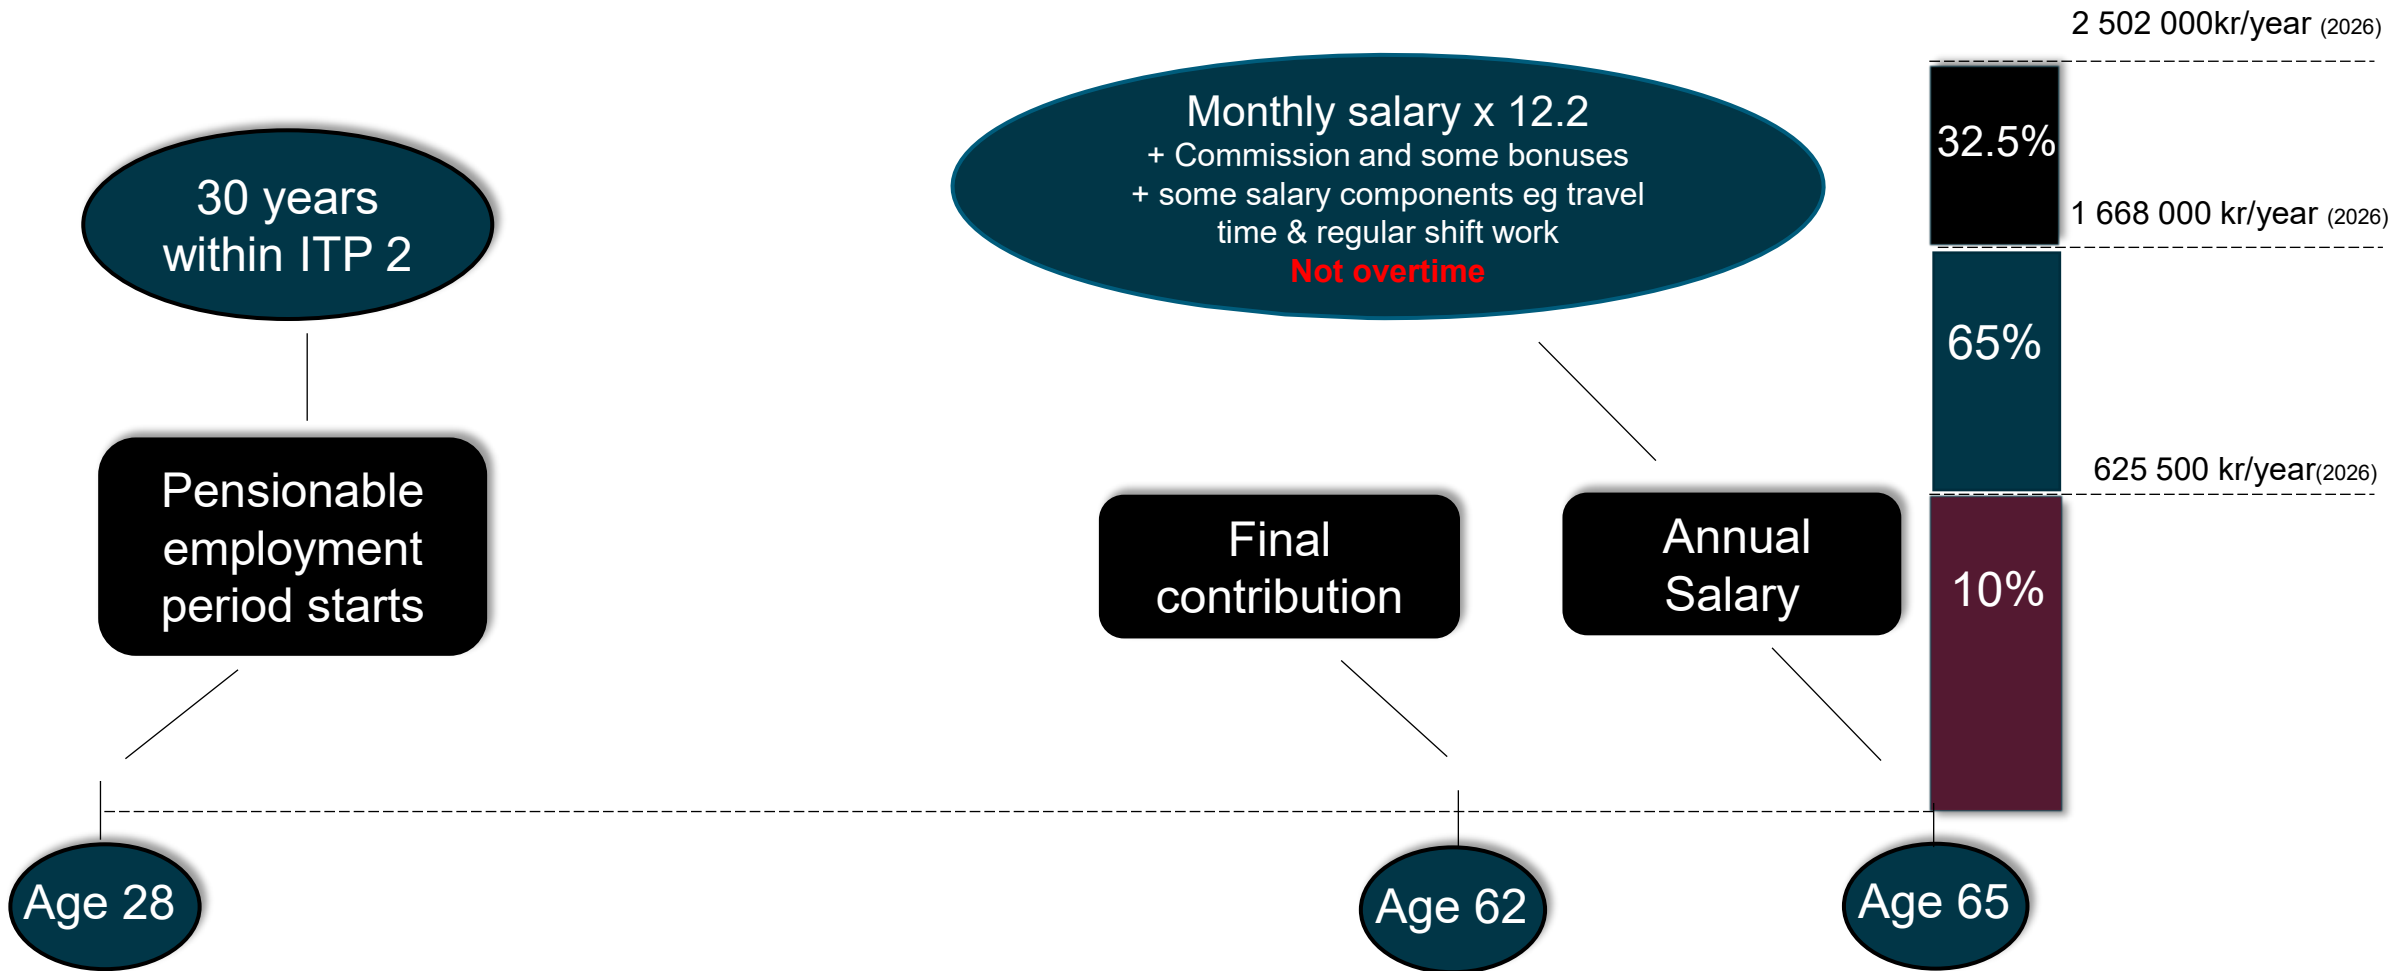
2 502 000kr/year (2026)

Monthly salary x 12.2
+ Commission and some bonuses
+ some salary components eg travel time & regular shift work
Not overtime

32.5%

1 668 000 kr/year (2026)

30 years within ITP 2

65%

625 500 kr/year(2026)

Pensionable employment period starts

Final contribution

Annual Salary

10%

Age 28

Age 62

Age 65